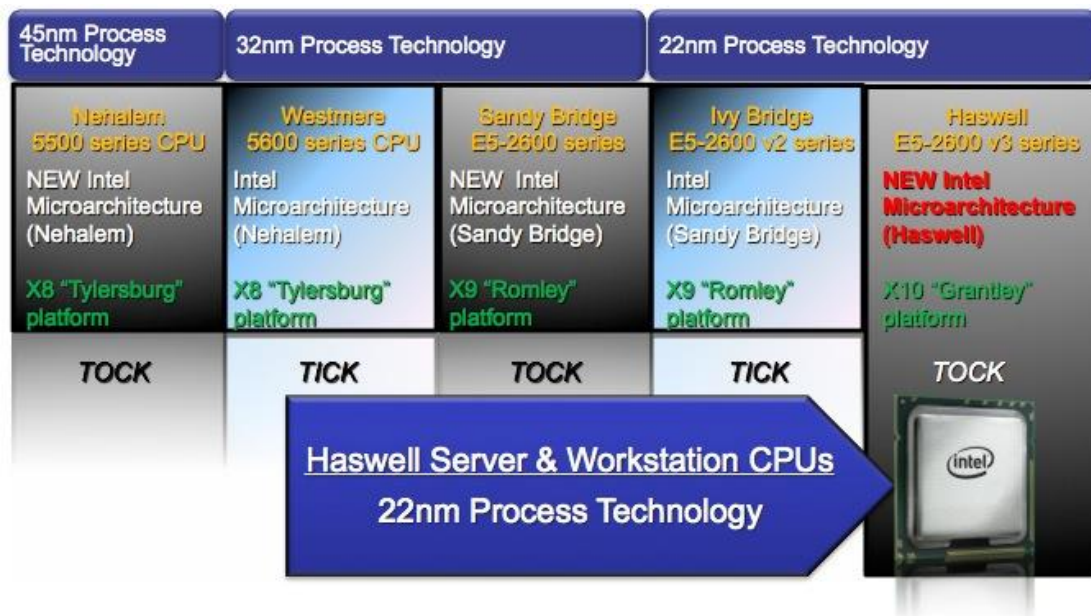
45nm Process Technology

32nm Process Technology

22nm Process Technology

Nehalem 5500 series CPU

NEW Intel Microarchitecture (Nehalem)

X8 "Tylersburg" platform

TOCK

Westmere 5600 series CPU

Intel Microarchitecture (Nehalem)

X8 "Tylersburg" platform

TICK

Sandy Bridge E5-2600 series

NEW Intel Microarchitecture (Sandy Bridge)

X9 "Romley" platform

TOCK

Ivy Bridge E5-2600 v2 series

Intel Microarchitecture (Sandy Bridge)

X9 "Romley" platform

TICK

Haswell E5-2600 v3 series

NEW Intel Microarchitecture (Haswell)

X10 "Grantley" platform

TOCK

Haswell Server & Workstation CPUs

22nm Process Technology

intel